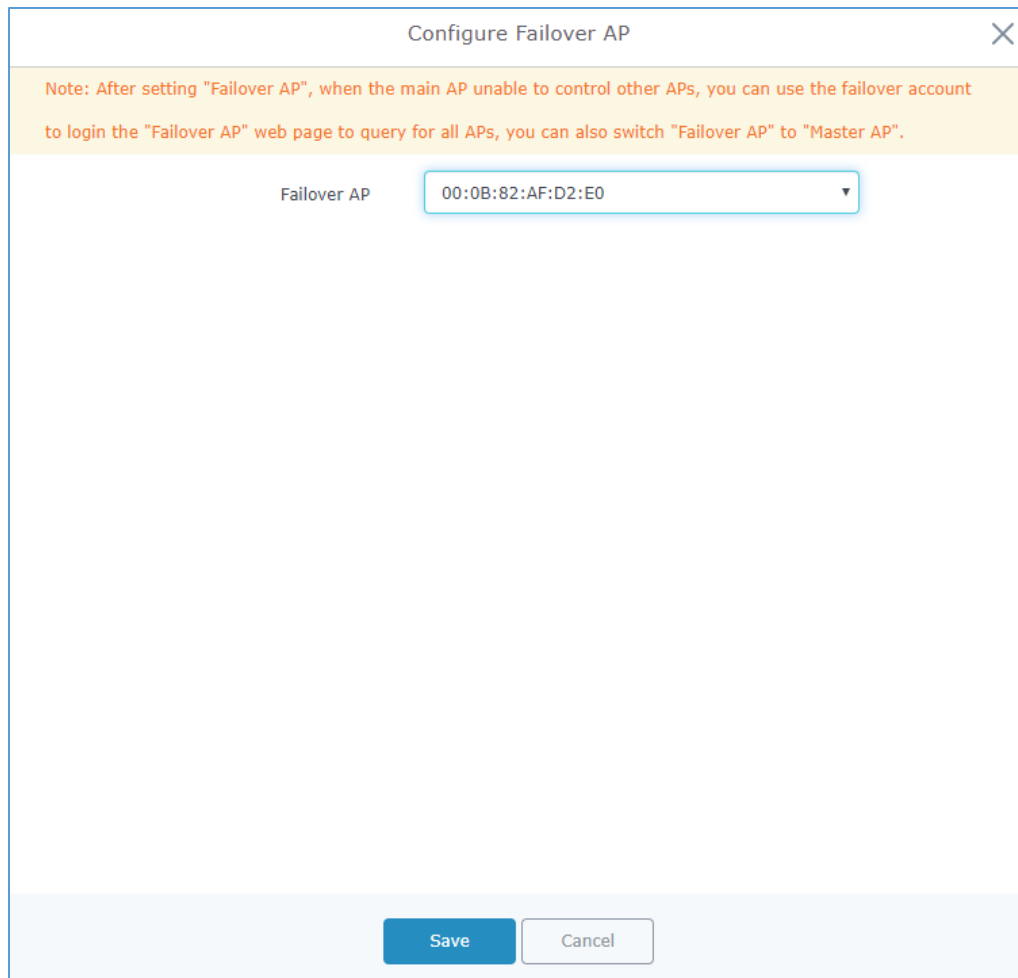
Configure Failover AP

Note: After setting "Failover AP", when the main AP unable to control other APs, you can use the failover account to login the "Failover AP" web page to query for all APs, you can also switch "Failover AP" to "Master AP".

Failover AP 00:0B:82:AF:D2:E0

Save Cancel